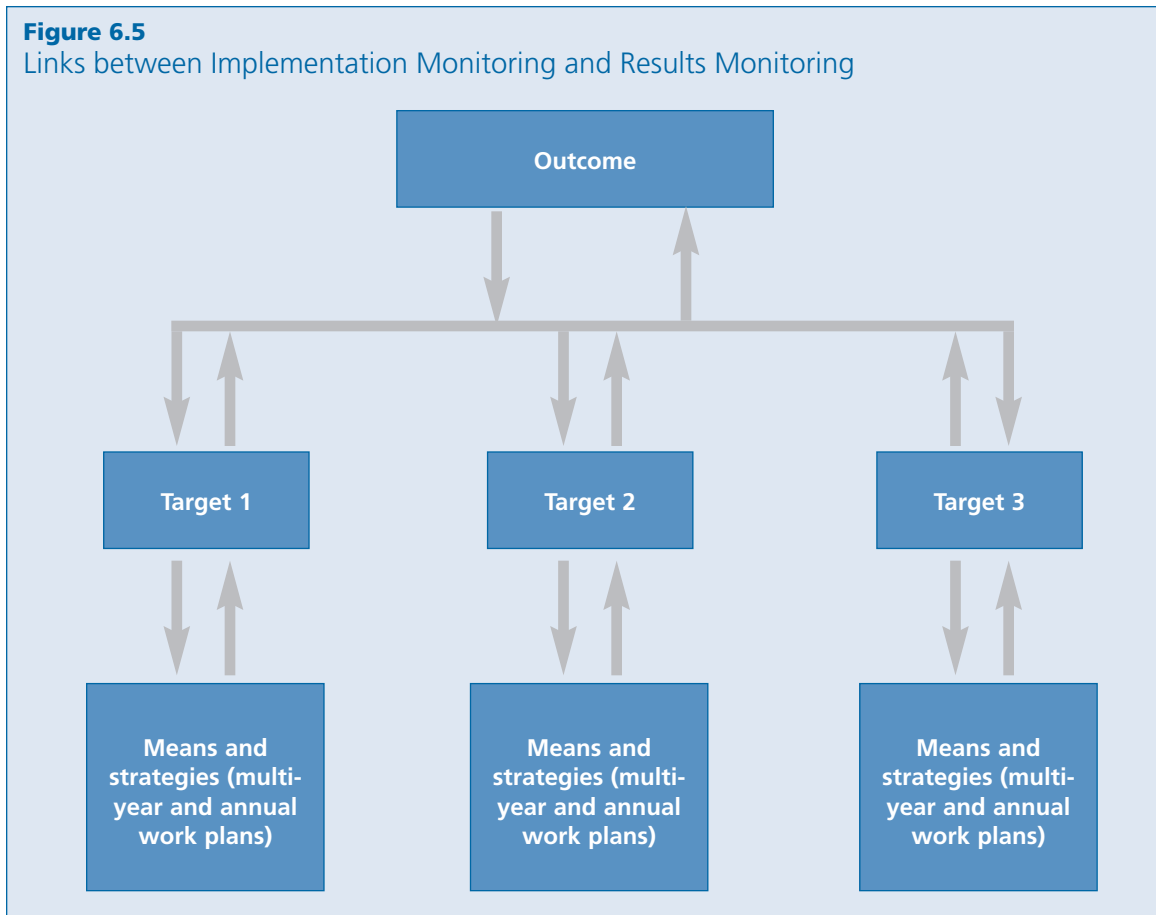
**Figure 6.5**
Links between Implementation Monitoring and Results Monitoring

Outcome

Target 1

Target 2

Target 3

Means and strategies (multi-year and annual work plans)

Means and strategies (multi-year and annual work plans)

Means and strategies (multi-year and annual work plans)